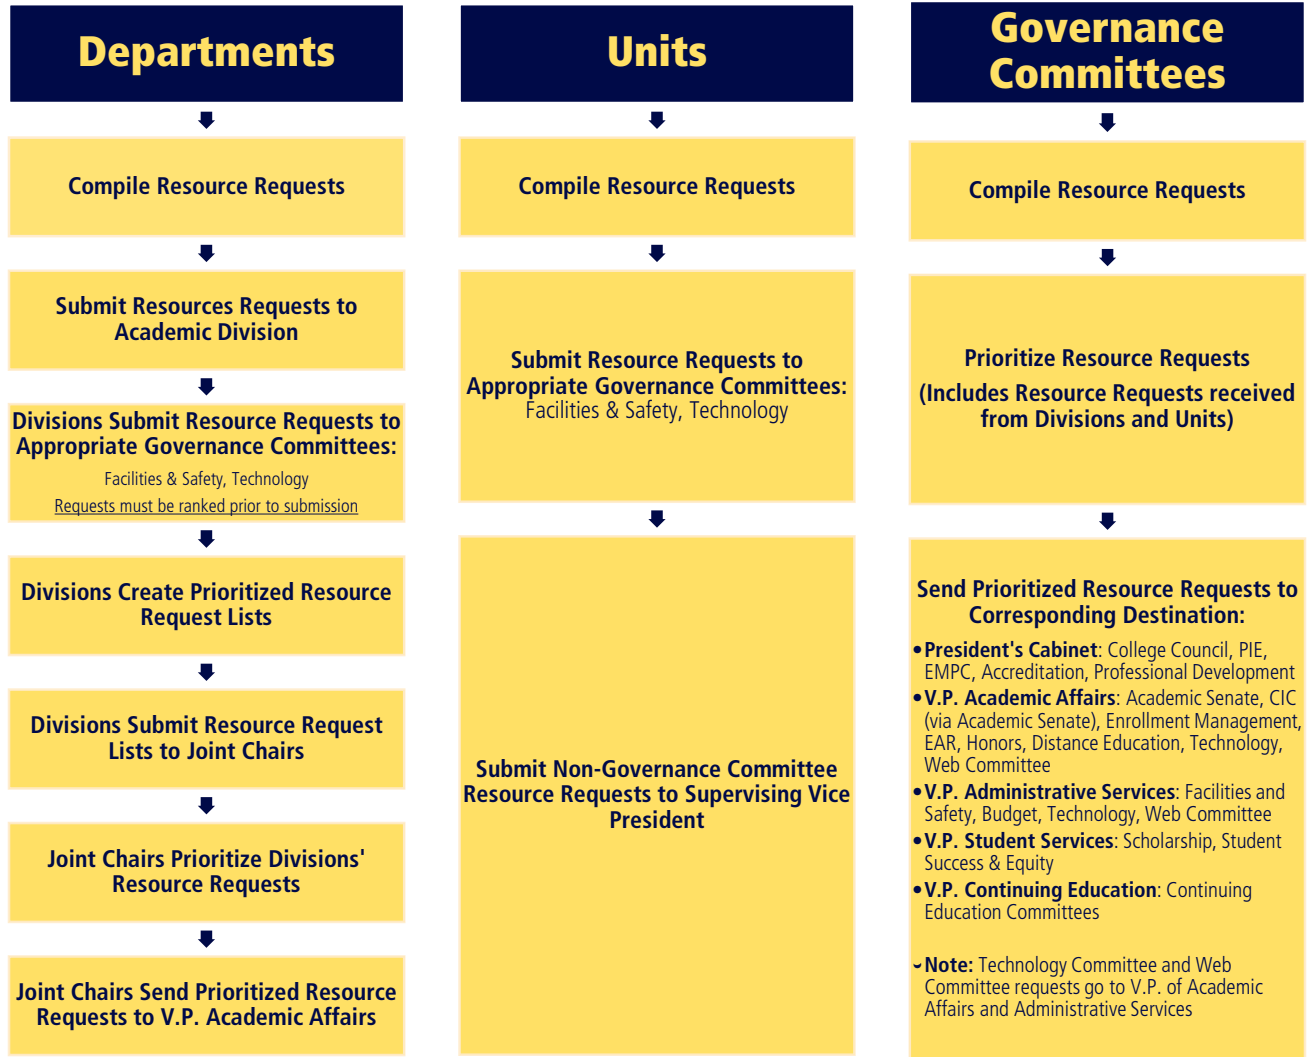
Departments

Compile Resource Requests

Submit Resources Requests to Academic Division

Divisions Submit Resource Requests to Appropriate Governance Committees:

Facilities & Safety, Technology

Requests must be ranked prior to submission

Divisions Create Prioritized Resource Request Lists

Divisions Submit Resource Request Lists to Joint Chairs

Joint Chairs Prioritize Divisions' Resource Requests

Joint Chairs Send Prioritized Resource Requests to V.P. Academic Affairs

Units

Compile Resource Requests

Submit Resource Requests to Appropriate Governance Committees: Facilities & Safety, Technology

Submit Non-Governance Committee Resource Requests to Supervising Vice President

Governance Committees

Compile Resource Requests

Prioritize Resource Requests

(Includes Resource Requests received from Divisions and Units)

Send Prioritized Resource Requests to Corresponding Destination:

• President's Cabinet: College Council, PIE, EMPC, Accreditation, Professional Development
• V.P. Academic Affairs: Academic Senate, CIC (via Academic Senate), Enrollment Management, EAR, Honors, Distance Education, Technology, Web Committee
• V.P. Administrative Services: Facilities and Safety, Budget, Technology, Web Committee
• V.P. Student Services: Scholarship, Student Success & Equity
• V.P. Continuing Education: Continuing Education Committees

Note: Technology Committee and Web Committee requests go to V.P. of Academic Affairs and Administrative Services